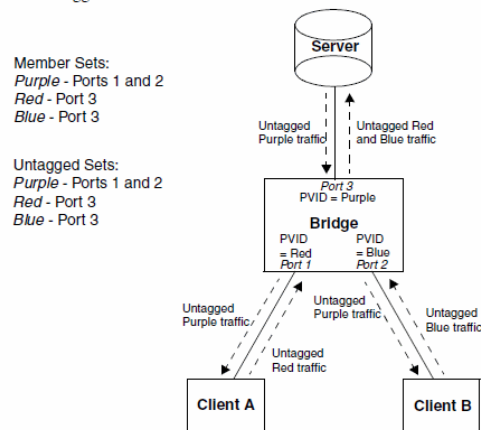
Member Sets:
*Purple* - Ports 1 and 2
*Red* - Port 3
*Blue* - Port 3

Untagged Sets:
*Purple* - Ports 1 and 2
*Red* - Port 3
*Blue* - Port 3

Server

Untagged Purple traffic

Untagged Red and Blue traffic

*Port 3*
PVID = Purple

Bridge

PVID = Red
*Port 1*

PVID = Blue
*Port 2*

Untagged Purple traffic

Untagged Red traffic

Untagged Purple traffic

Untagged Blue traffic

Client A

Client B